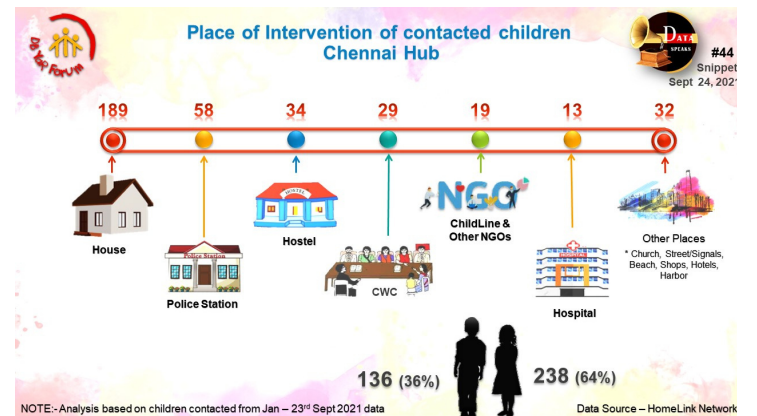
De Yar Forum

Place of Intervention of contacted children Chennai Hub

DATA SPEAKS

#44 Snippet Sept 24, 2021

189

58

34

29

19

13

32

House

Police Station

Police Station

HOSTEL

Hostel

CWC

NGO

ChildLine & Other NGOs

HOSPITAL

Hospital

Other Places

* Church, Street/Signals, Beach, Shops, Hotels, Harbor

136 (36%)

238 (64%)

NOTE:- Analysis based on children contacted from Jan – 23rd Sept 2021 data

Data Source – HomeLink Network